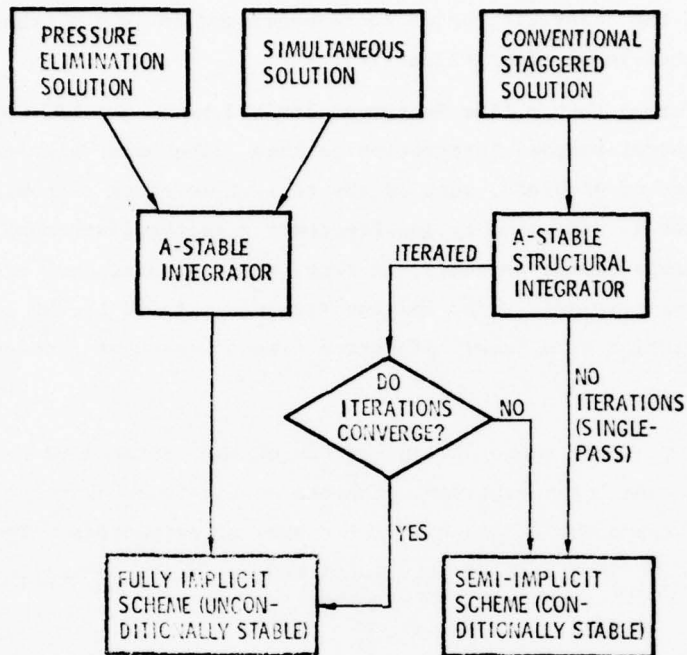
PRESSURE ELIMINATION SOLUTION

SIMULTANEOUS SOLUTION

CONVENTIONAL STAGGERED SOLUTION

A-STABLE INTEGRATOR

A-STABLE STRUCTURAL INTEGRATOR

ITERATED

DO ITERATIONS CONVERGE?

NO

NO ITERATIONS (SINGLE-PASS)

YES

FULLY IMPLICIT SCHEME (UNCONDITIONALLY STABLE)

SEMI-IMPLICIT SCHEME (CONDITIONALLY STABLE)